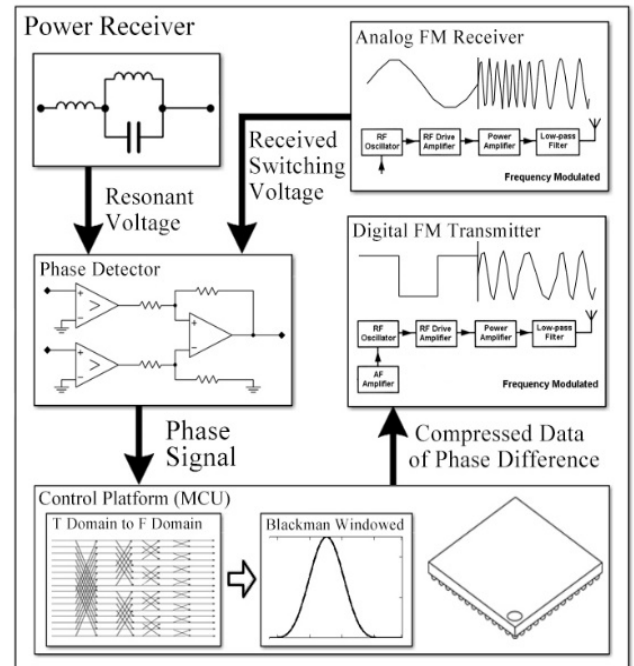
Power Receiver

Analog FM Receiver

RF Oscillator

RF Drive Amplifier

Power Amplifier

Low-pass Filter

Frequency Modulated

Received Switching Voltage

Resonant Voltage

Phase Detector

Digital FM Transmitter

RF Oscillator

RF Drive Amplifier

Power Amplifier

Low-pass Filter

AF Amplifier

Frequency Modulated

Phase Signal

Compressed Data of Phase Difference

Control Platform (MCU)

T Domain to F Domain

Blackman Windowed